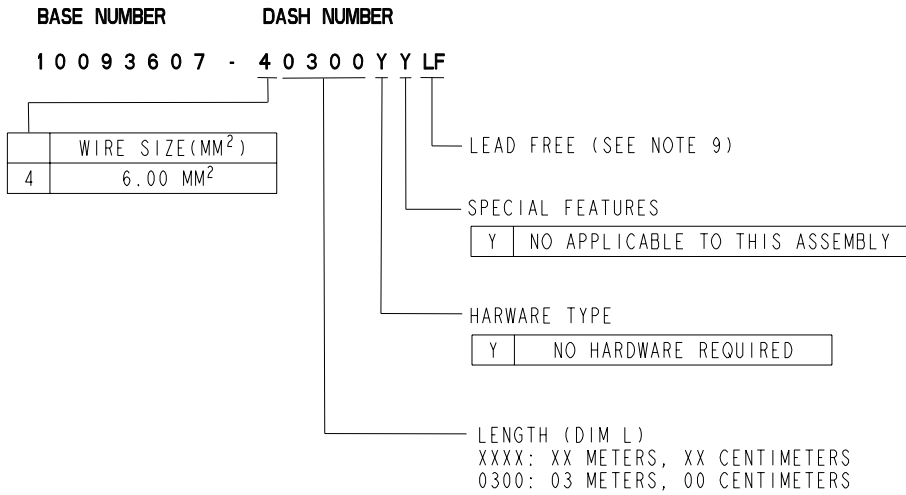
BASE NUMBER DASH NUMBER

10093607 - 40300YYLF

|  | WIRE SIZE(MM$^2$) |
|---|---|
| 4 | 6.00 MM$^2$ |

LEAD FREE (SEE NOTE 9)

SPECIAL FEATURES

| Y | NO APPLICABLE TO THIS ASSEMBLY |
|---|---|

HARWARE TYPE

| Y | NO HARDWARE REQUIRED |
|---|---|

LENGTH (DIM L)
XXXX: XX METERS, XX CENTIMETERS
0300: 03 METERS, 00 CENTIMETERS